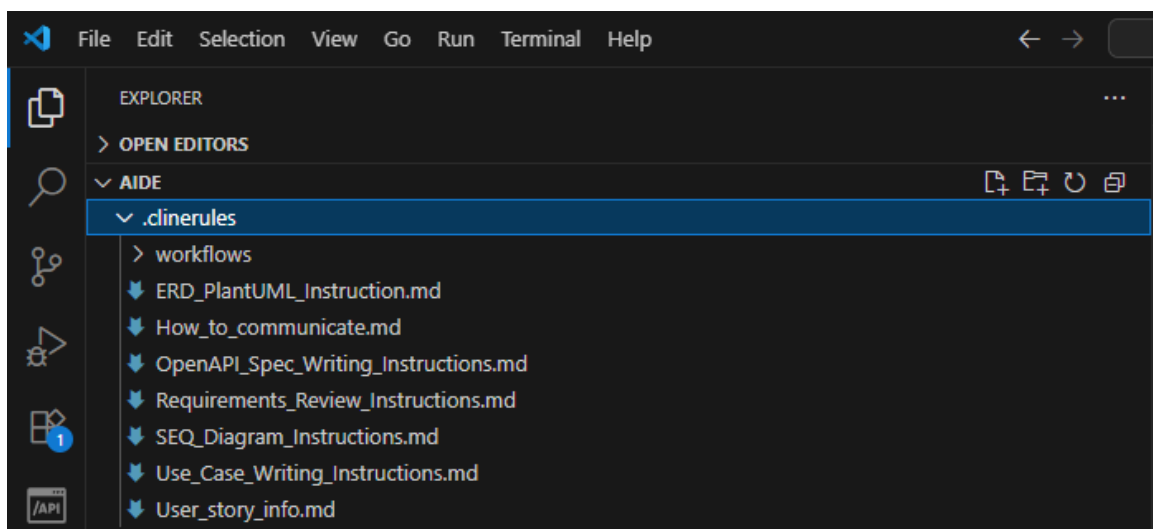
File Edit Selection View Go Run Terminal Help

EXPLORER ...

> OPEN EDITORS

∨ AIDE

∨ .clinerules

> workflows

ERD_PlantUML_Instruction.md

How_to_communicate.md

OpenAPI_Spec_Writing_Instructions.md

Requirements_Review_Instructions.md

SEQ_Diagram_Instructions.md

Use_Case_Writing_Instructions.md

User_story_info.md

1

/API